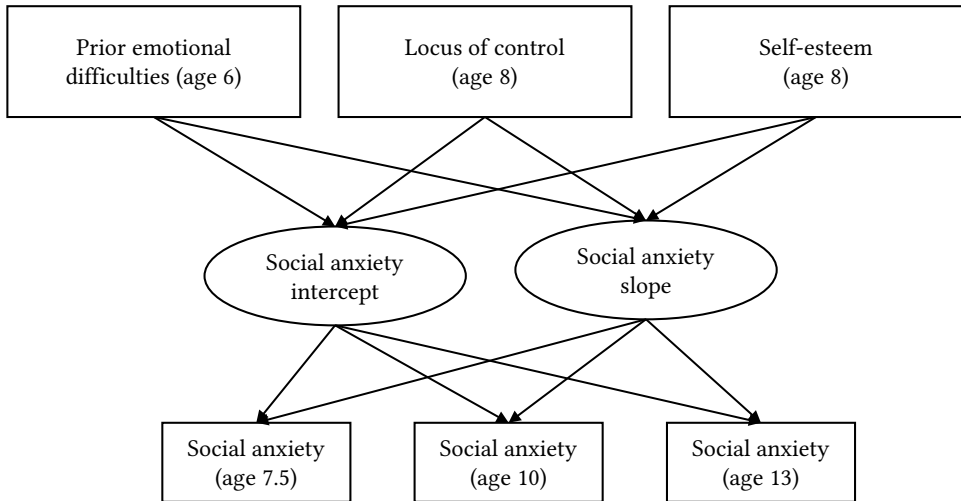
Prior emotional difficulties (age 6)

Locus of control (age 8)

Self-esteem (age 8)

Social anxiety intercept

Social anxiety slope

Social anxiety (age 7.5)

Social anxiety (age 10)

Social anxiety (age 13)